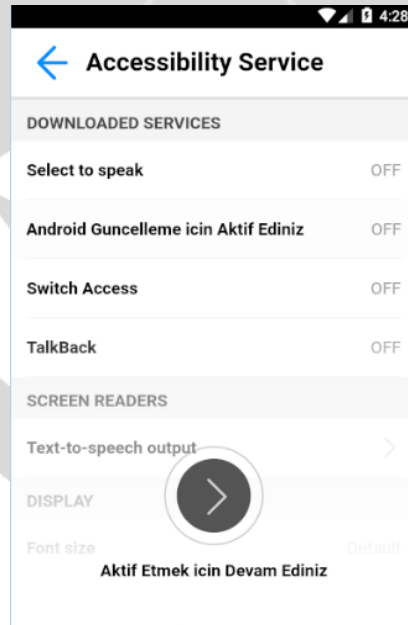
4:28

Accessibility Service

DOWNLOADED SERVICES

Select to speak OFF

Android Guncelleme icin Aktif Ediniz OFF

Switch Access OFF

TalkBack OFF

SCREEN READERS

Text-to-speech output

DISPLAY

Font size Default

Aktif Etmek icin Devam Ediniz